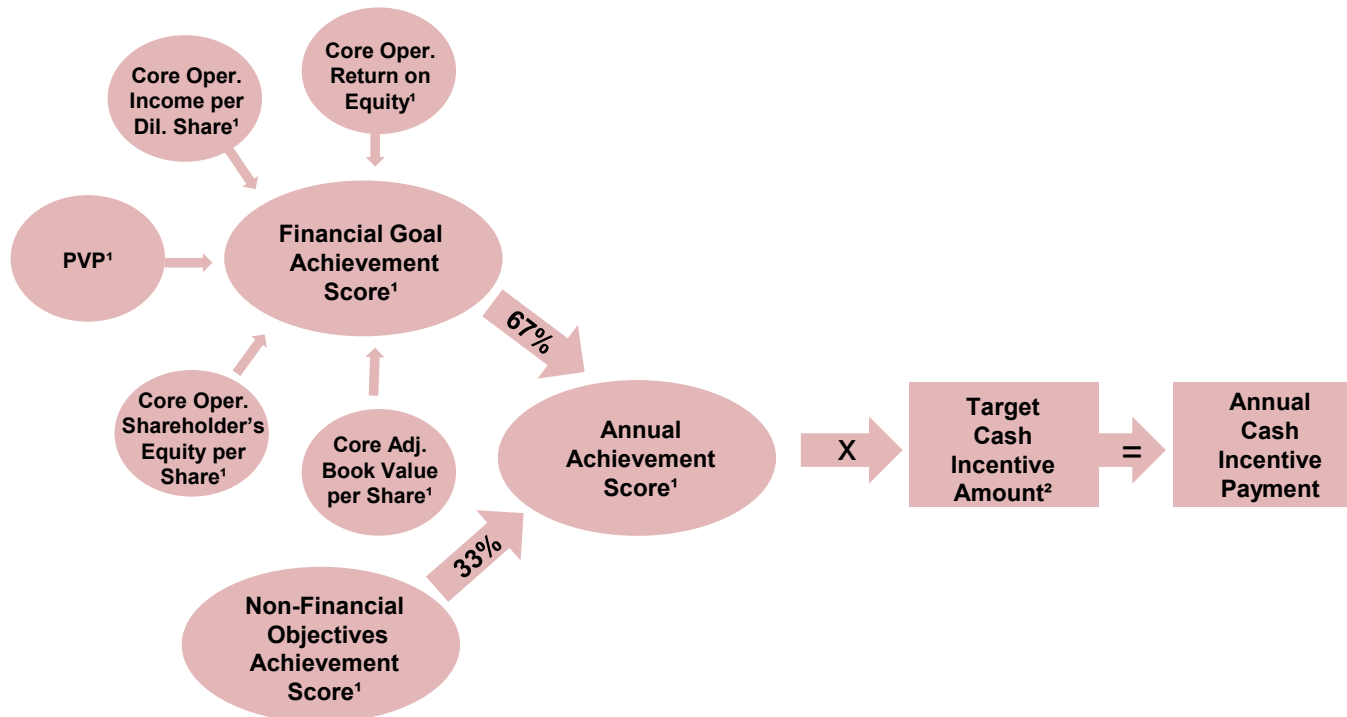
Core Oper. Income per Dil. Share¹

Core Oper. Return on Equity¹

PVP¹

Financial Goal Achievement Score¹

67%

Core Oper. Shareholder's Equity per Share¹

Core Adj. Book Value per Share¹

Annual Achievement Score¹

X

Target Cash Incentive Amount²

=

Annual Cash Incentive Payment

33%

Non-Financial Objectives Achievement Score¹